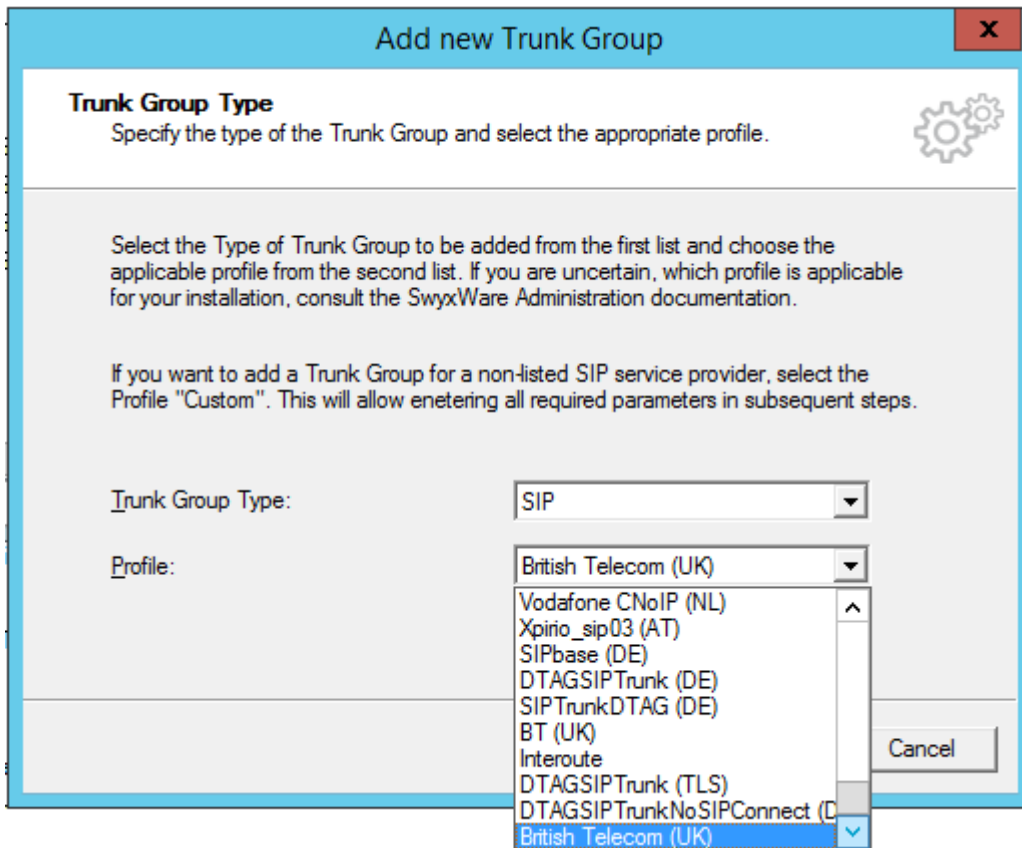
Add new Trunk Group

x

Trunk Group Type
Specify the type of the Trunk Group and select the appropriate profile.

Select the Type of Trunk Group to be added from the first list and choose the applicable profile from the second list. If you are uncertain, which profile is applicable for your installation, consult the SwyxWare Administration documentation.

If you want to add a Trunk Group for a non-listed SIP service provider, select the Profile "Custom". This will allow enetering all required parameters in subsequent steps.

Trunk Group Type: SIP

Profile: British Telecom (UK)

Vodafone CNoIP (NL)
Xpirio_sip03 (AT)
SIPbase (DE)
DTAGSIPTrunk (DE)
SIPTrunkDTAG (DE)
BT (UK)
Interoute
DTAGSIPTrunk (TLS)
DTAGSIPTrunkNoSIPConnect (D
British Telecom (UK)

Cancel